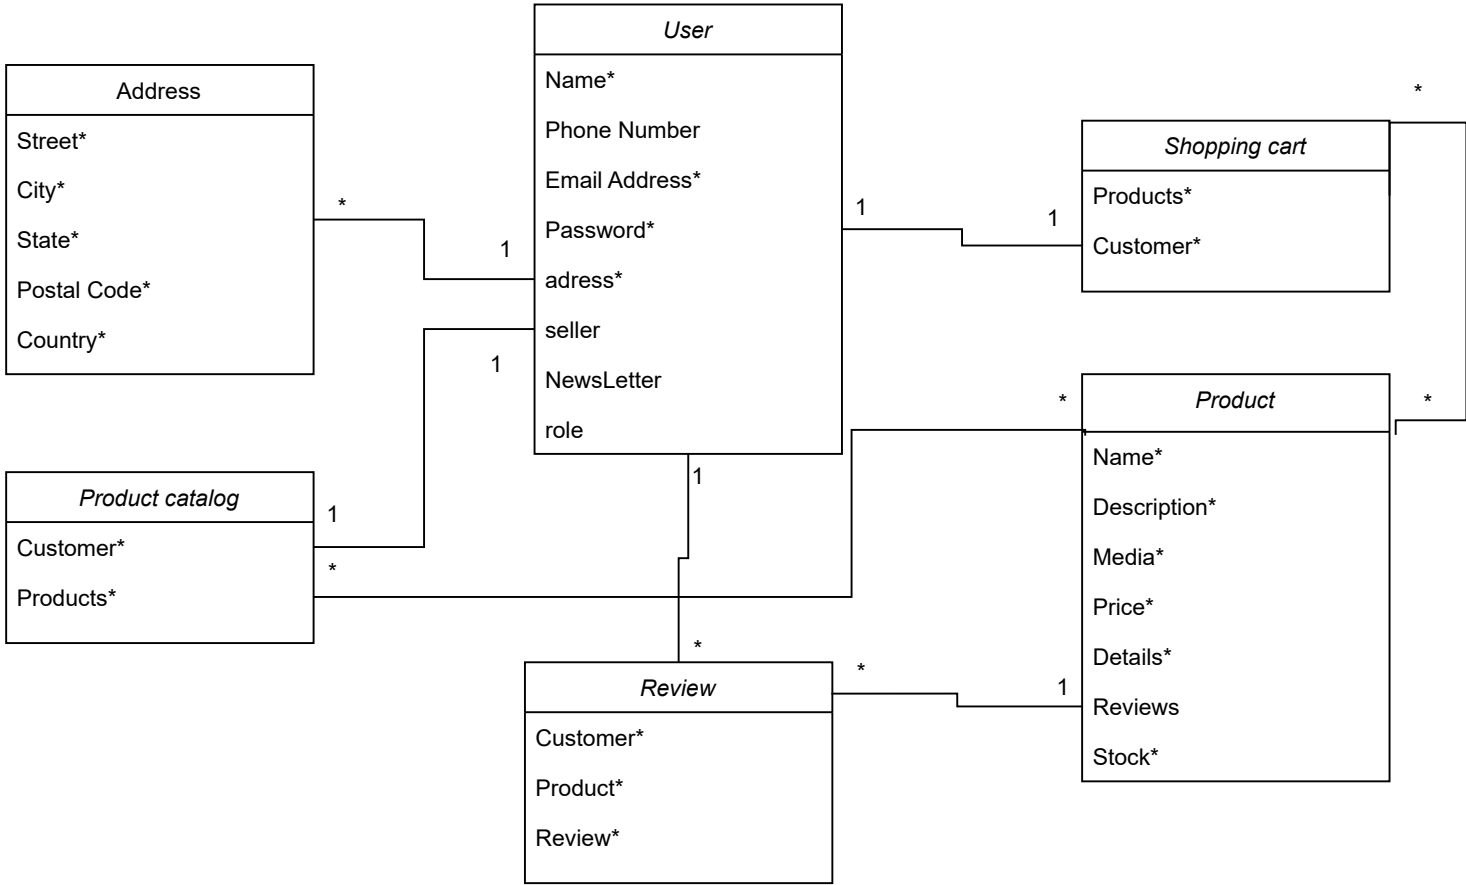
Address

Street*

City*

State*

Postal Code*

Country*

User

Name*

Phone Number

Email Address*

Password*

adress*

seller

NewsLetter

role

Shopping cart

Products*

Customer*

Product

Name*

Description*

Media*

Price*

Details*

Reviews

Stock*

Product catalog

Customer*

Products*

Review

Customer*

Product*

Review*

*

1

1

1

1

1

1

*

*

*

*

*

*

1